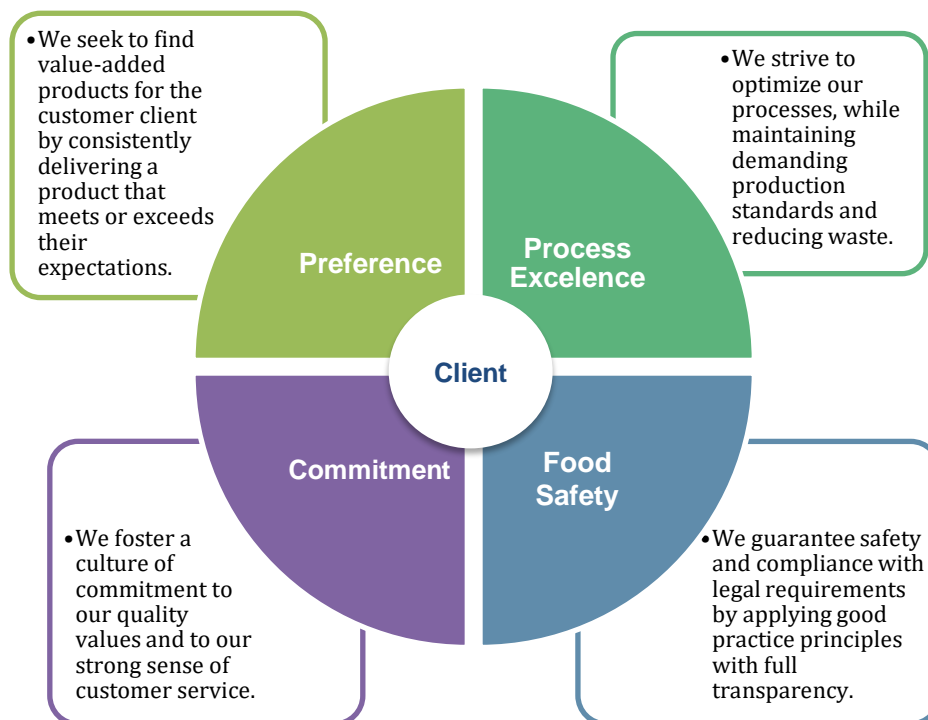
•We seek to find value-added products for the customer client by consistently delivering a product that meets or exceeds their expectations.

•We strive to optimize our processes, while maintaining demanding production standards and reducing waste.

Preference

Process Excelence

Client

Commitment

Food Safety

•We foster a culture of commitment to our quality values and to our strong sense of customer service.

•We guarantee safety and compliance with legal requirements by applying good practice principles with full transparency.